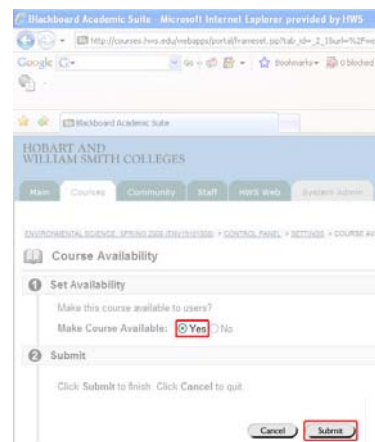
Blackboard Academic Suite - Microsoft Internet Explorer provided by HWS

http://courses.hws.edu/webapps/portal/frameset.jsp?tab_id=_2_1&url=%2Fwe

Google G-

Go Bookmarks 0 blocked

Blackboard Academic Suite

HOBART AND WILLIAM SMITH COLLEGES

Main Courses Community Staff HWS Web System Admin

ENVIRONMENTAL SCIENCE: SPRING 2008 (ENV101/0308) > CONTROL PANEL > SETTINGS > COURSE AV

Course Availability

1 Set Availability

Make this course available to users?

Make Course Available: Yes No

2 Submit

Click Submit to finish. Click Cancel to quit.

Cancel Submit